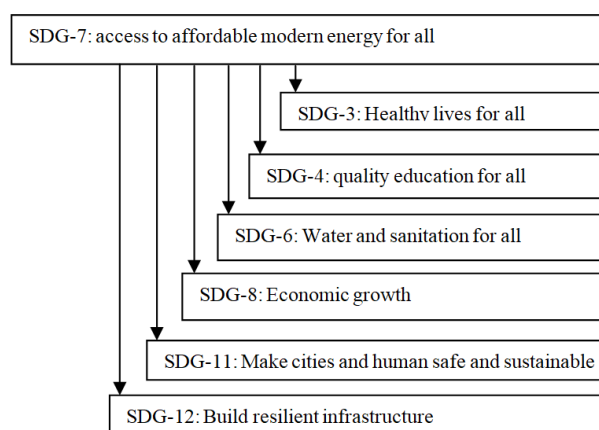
SDG-7: access to affordable modern energy for all

SDG-3: Healthy lives for all

SDG-4: quality education for all

SDG-6: Water and sanitation for all

SDG-8: Economic growth

SDG-11: Make cities and human safe and sustainable

SDG-12: Build resilient infrastructure